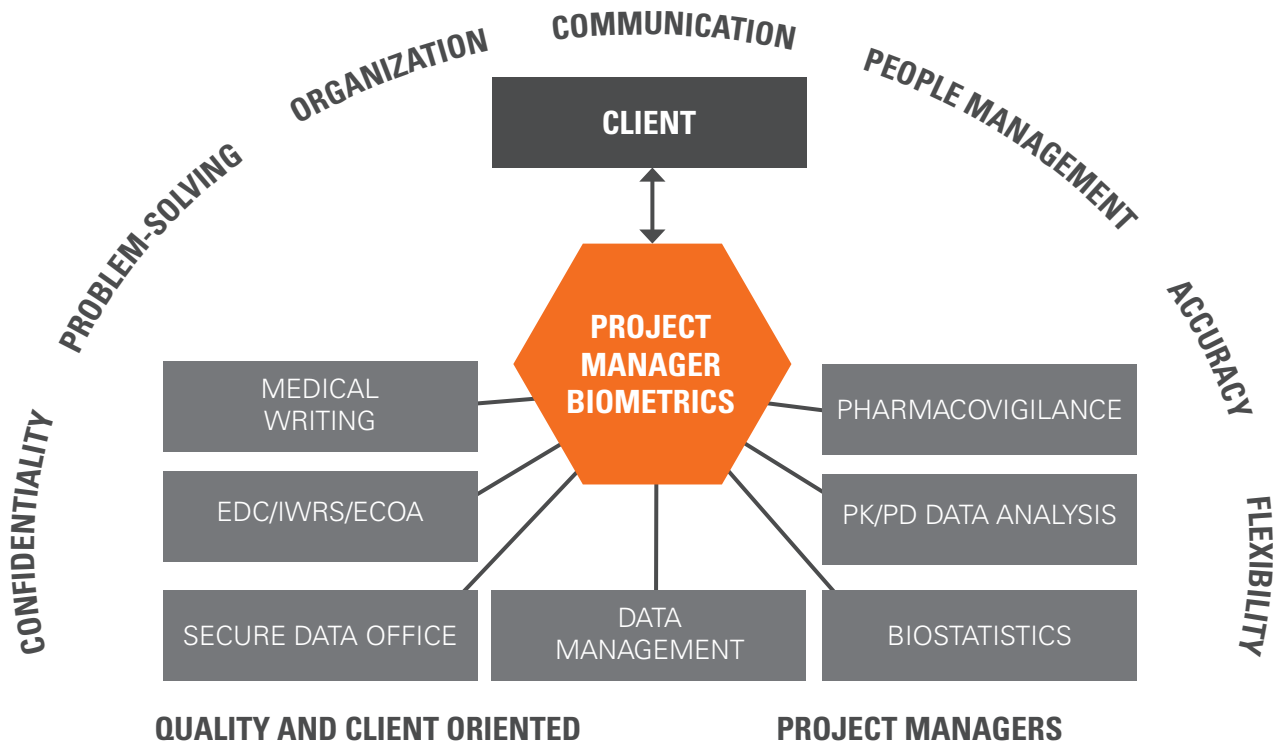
CONFIDENTIALITY

PROBLEM-SOLVING

ORGANIZATION

COMMUNICATION

PEOPLE MANAGEMENT

ACCURACY

FLEXIBILITY

CLIENT

PROJECT MANAGER BIOMETRICS

MEDICAL WRITING

EDC/IWRS/ECOA

SECURE DATA OFFICE

DATA MANAGEMENT

BIOSTATISTICS

PK/PD DATA ANALYSIS

PHARMACOVIGILANCE

QUALITY AND CLIENT ORIENTED

PROJECT MANAGERS